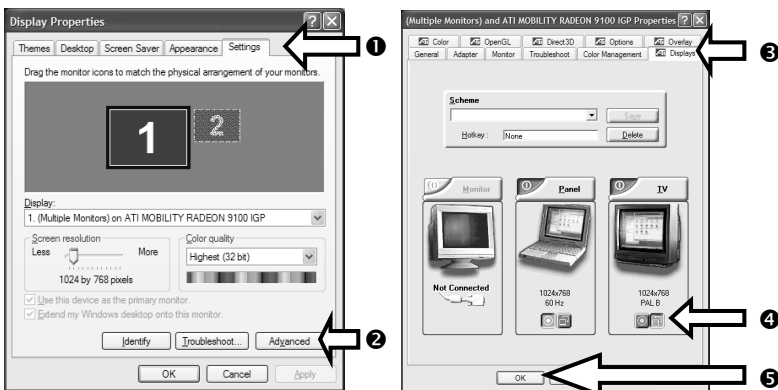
Display Properties

Themes | Desktop | Screen Saver | Appearance | Settings

❶

Drag the monitor icons to match the physical arrangement of your monitors.

1 2

Display:
1. (Multiple Monitors) on ATI MOBILITY RADEON 9100 IGP

Screen resolution
Less More
1024 by 768 pixels

Color quality
Highest (32 bit)

Use this device as the primary monitor.
Extend my Windows desktop onto this monitor.

Identify | Troubleshoot... | Advanced

❷

OK | Cancel | Apply

(Multiple Monitors) and ATI MOBILITY RADEON 9100 IGP Properties

Color | OpenGL | Direct3D | Options | Overlay
General | Adapter | Monitor | Troubleshoot | Color Management | Displays

❸

Scheme
Save
Hotkey: None
Delete

Monitor | Panel | TV

Not Connected

1024x768
60 Hz

1024x768
PAL B

❹

OK

❺